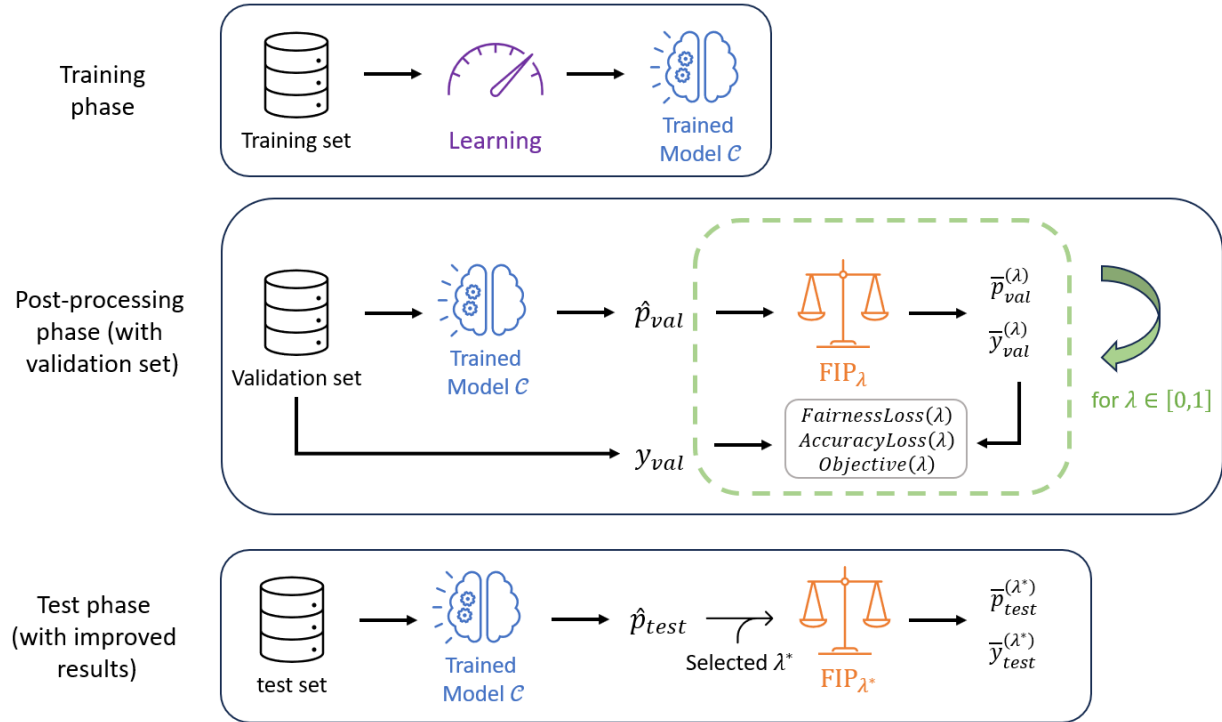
Training phase

Training set

Learning

Trained Model $\mathcal{C}$

Post-processing phase (with validation set)

Validation set

Trained Model $\mathcal{C}$

$\hat{p}_{val}$

FIP$_\lambda$

$\overline{p}_{val}^{(\lambda)}$

$\overline{y}_{val}^{(\lambda)}$

for $\lambda \in [0,1]$

$FairnessLoss(\lambda)$
$AccuracyLoss(\lambda)$
$Objective(\lambda)$

$y_{val}$

Test phase (with improved results)

test set

Trained Model $\mathcal{C}$

$\hat{p}_{test}$

Selected $\lambda^*$

FIP$_{\lambda^*}$

$\overline{p}_{test}^{(\lambda^*)}$

$\overline{y}_{test}^{(\lambda^*)}$